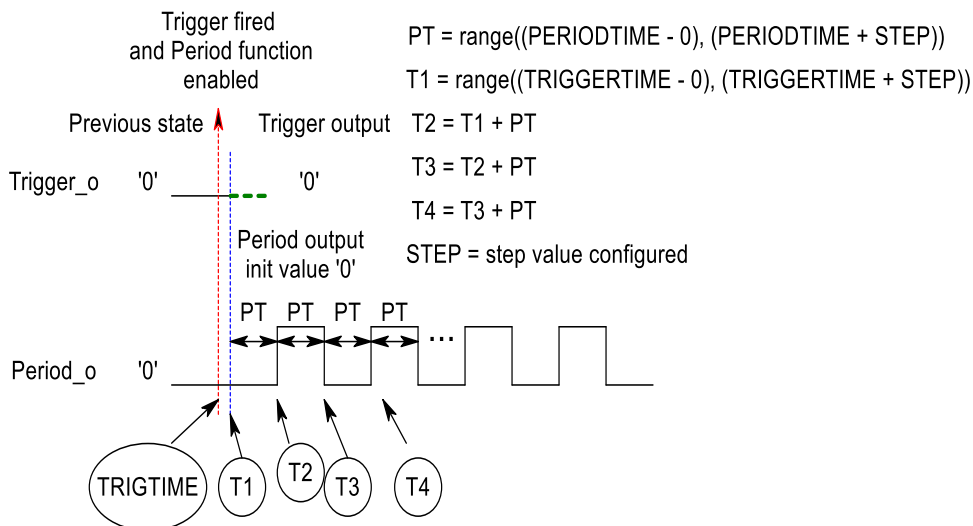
Trigger fired and Period function enabled

PT = range((PERIODTIME - 0), (PERIODTIME + STEP))

T1 = range((TRIGGERTIME - 0), (TRIGGERTIME + STEP))

Previous state

Trigger output

T2 = T1 + PT

T3 = T2 + PT

T4 = T3 + PT

STEP = step value configured

Trigger_o '0' '0'

Period output init value '0'

PT PT PT PT ...

Period_o '0'

TRIGTIME T1 T2 T3 T4